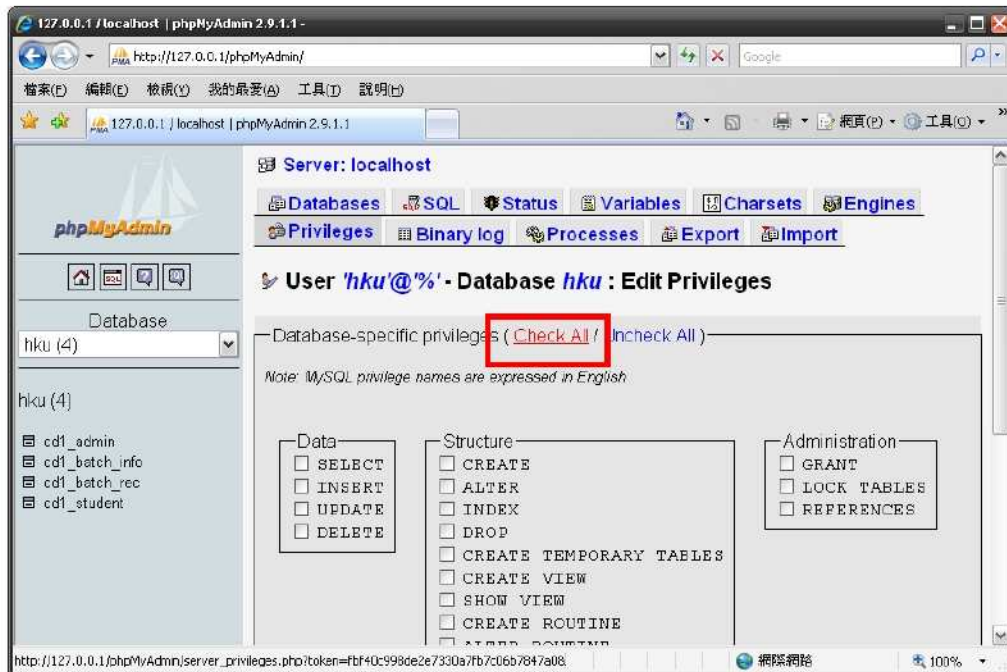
127.0.0.1 / localhost | phpMyAdmin 2.9.1.1 -

http://127.0.0.1/phpMyAdmin/

Google

檔案(F) 編輯(E) 檢視(V) 我的最愛(A) 工具(T) 說明(H)

127.0.0.1 / localhost | phpMyAdmin 2.9.1.1

網頁(P) 工具(O)

phpMyAdmin

Database
hku (4)

hku (4)

cd1_admin
cd1_batch_info
cd1_batch_rec
cd1_student

Server: localhost

Databases SQL Status Variables Charsets Engines
Privileges Binary log Processes Export Import

User 'hku'@'%' - Database hku : Edit Privileges

Database-specific privileges ( Check All / Uncheck All )

Note: MySQL privilege names are expressed in English

Data
SELECT
INSERT
UPDATE
DELETE

Structure
CREATE
ALTER
INDEX
DROP
CREATE TEMPORARY TABLES
CREATE VIEW
SHOW VIEW
CREATE ROUTINE
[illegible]

Administration
GRANT
LOCK TABLES
REFERENCES

http://127.0.0.1/phpMyAdmin/server_privileges.php?token=fbf40c998de2e7330a7fb7c06b7847a08

網際網路

100%